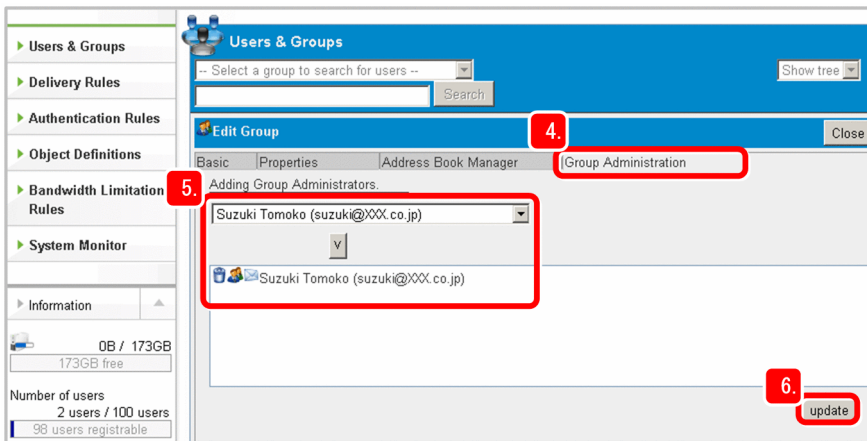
Users & Groups
Delivery Rules
Authentication Rules
Object Definitions
Bandwidth Limitation Rules
System Monitor

Information
0B / 173GB
173GB free
Number of users
2 users / 100 users
98 users registrable

Users & Groups
-- Select a group to search for users --
Show tree
Search

Edit Group
Close
4.
Basic
Properties
Address Book Manager
Group Administration
5.
Adding Group Administrators.
Suzuki Tomoko (suzuki@XXX.co.jp)
V
Suzuki Tomoko (suzuki@XXX.co.jp)
6.
update